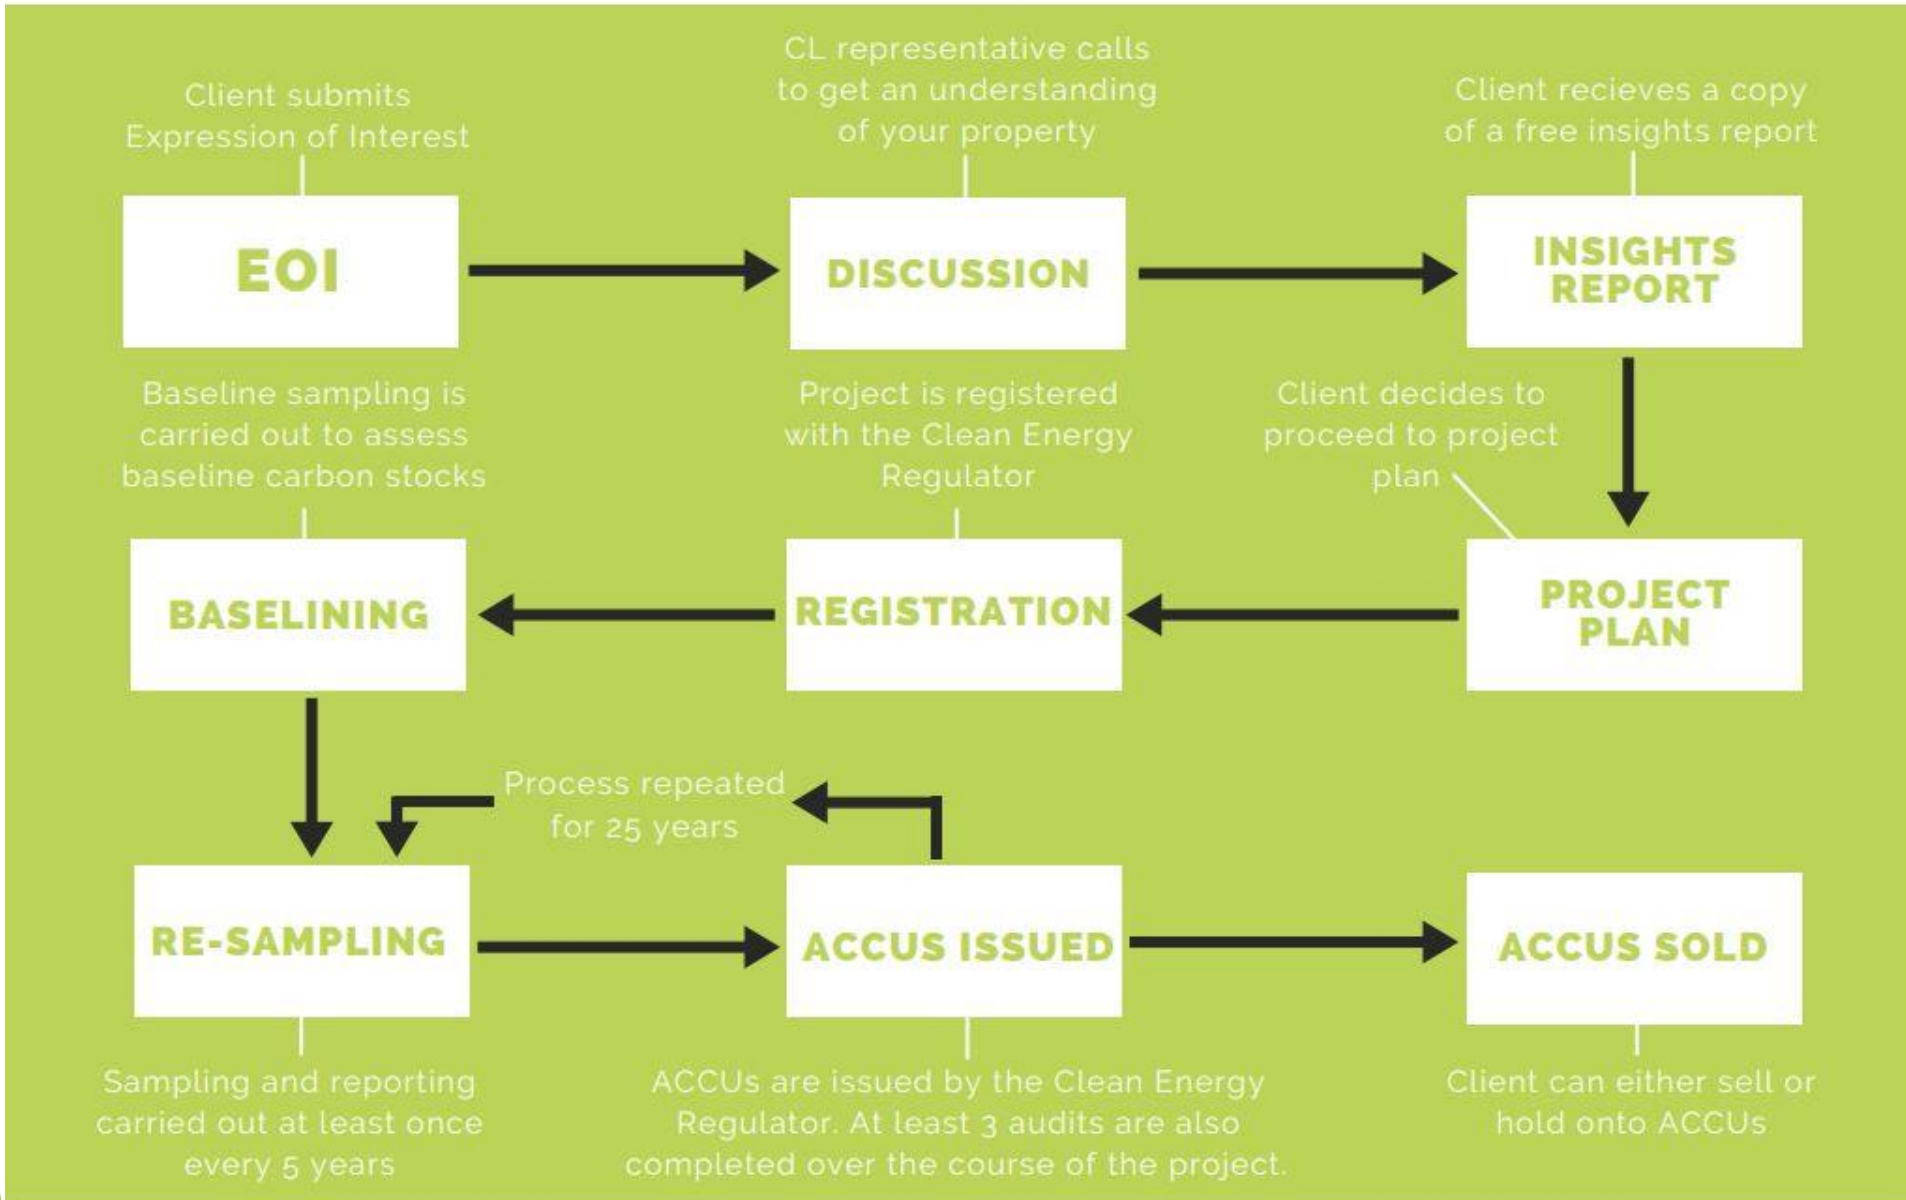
Client submits Expression of Interest

EOI

CL representative calls to get an understanding of your property

DISCUSSION

Client recieves a copy of a free insights report

INSIGHTS REPORT

Baseline sampling is carried out to assess baseline carbon stocks

Project is registered with the Clean Energy Regulator

Client decides to proceed to project plan

BASELINING

REGISTRATION

PROJECT PLAN

Process repeated for 25 years

RE-SAMPLING

ACCUS ISSUED

ACCUS SOLD

Sampling and reporting carried out at least once every 5 years

ACCUs are issued by the Clean Energy Regulator. At least 3 audits are also completed over the course of the project.

Client can either sell or hold onto ACCUs